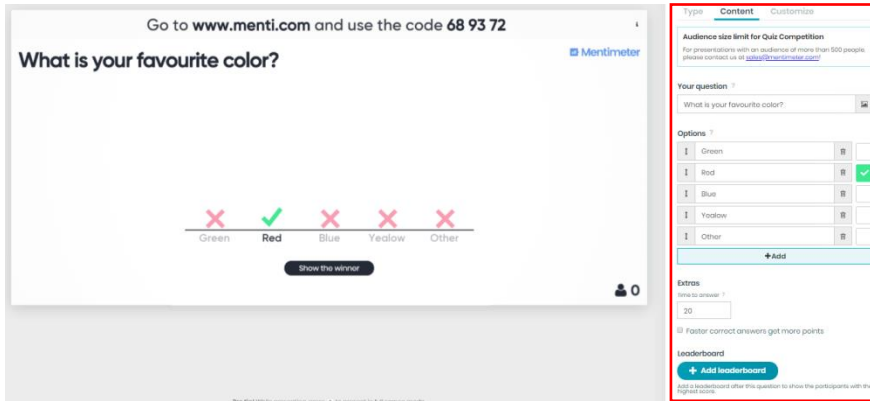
Go to www.menti.com and use the code 68 93 72

What is your favourite color?

Mentimeter

Green Red Blue Yealow Other

Show the winner

0

Type Content Customize

Audience size limit for Quiz Competition

For presentations with an audience of more than 500 people, please contact us at sales@mentimeter.com!

Your question

What is your favourite color?

Options

Green

Red

Blue

Yealow

Other

+Add

Extras

Time to answer

20

Faster correct answers get more points

Leaderboard

+ Add leaderboard

Add a leaderboard after this question to show the participants with the highest score.